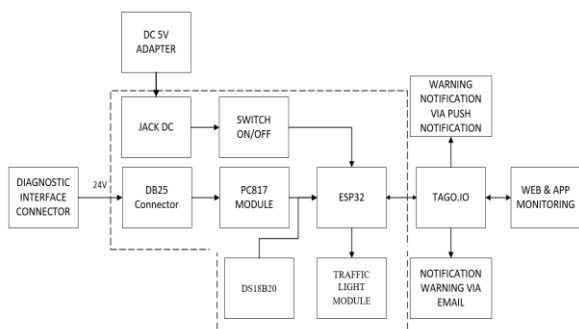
DC 5V ADAPTER

JACK DC

SWITCH ON/OFF

DIAGNOSTIC INTERFACE CONNECTOR

24V

DB25 Connector

PC817 MODULE

ESP32

DS18B20

TRAFFIC LIGHT MODULE

WARNING NOTIFICATION VIA PUSH NOTIFICATION

TAGO.IO

WEB & APP MONITORING

NOTIFICATION WARNING VIA EMAIL